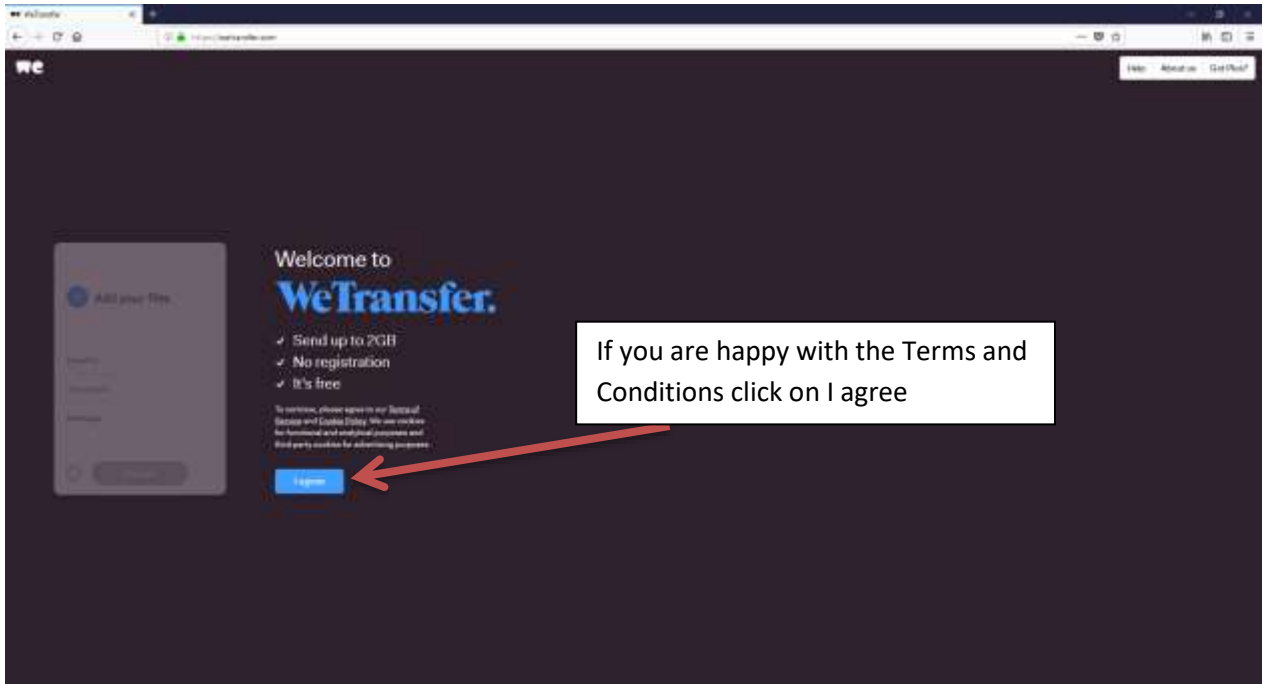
WeTransfer

https://wetransfer.com

we

Help About us Get Plus?

Add your files

Email to

Your email

Message

Transfer

Welcome to

WeTransfer.

✓ Send up to 2GB
✓ No registration
✓ It's free

To continue, please agree to our Terms of Service and Cookie Policy. We use cookies for functional and analytical purposes and third-party cookies for advertising purposes.

I agree

If you are happy with the Terms and Conditions click on I agree